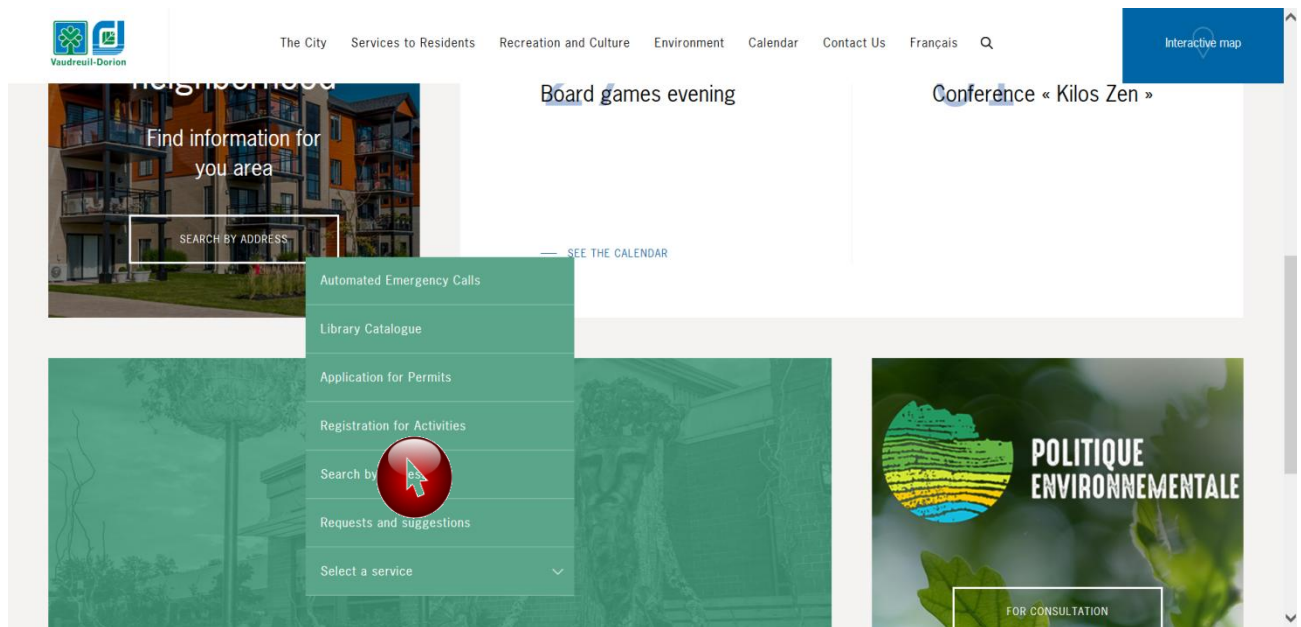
Vaudreuil-Dorion

The City Services to Residents Recreation and Culture Environment Calendar Contact Us Français

Interactive map

neighborhood

Find information for you area

SEARCH BY ADDRESS

Board games evening

Conference « Kilos Zen »

SEE THE CALENDAR

Automated Emergency Calls

Library Catalogue

Application for Permits

Registration for Activities

Search by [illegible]es

Requests and suggestions

Select a service

POLITIQUE ENVIRONNEMENTALE

FOR CONSULTATION